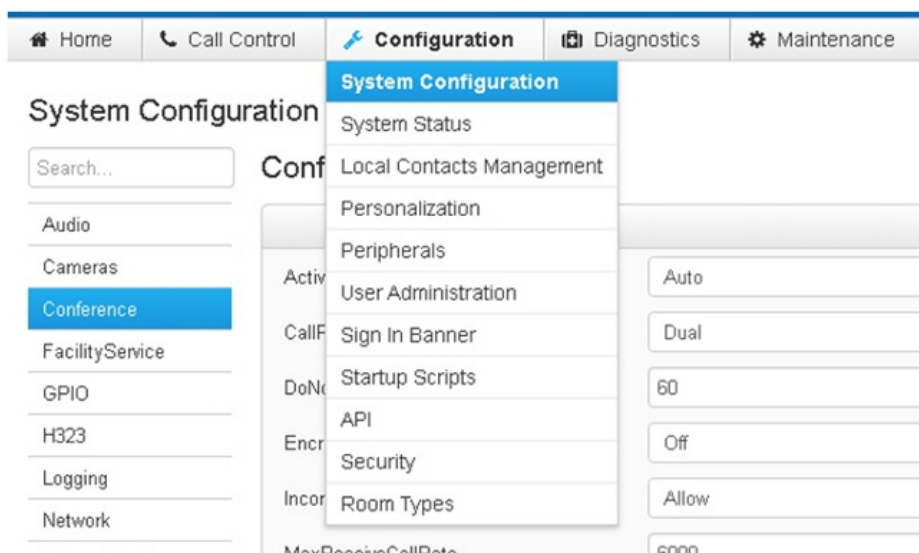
Home Call Control Configuration Diagnostics Maintenance

System Configuration

Search...

Audio
Cameras
Conference
FacilityService
GPIO
H323
Logging
Network

Conf

System Configuration
System Status
Local Contacts Management
Personalization
Peripherals
User Administration
Sign In Banner
Startup Scripts
API
Security
Room Types

Activ
CallF
DoN
Encr
Incor
MaxReceiveCallRate

Auto
Dual
60
Off
Allow
6000